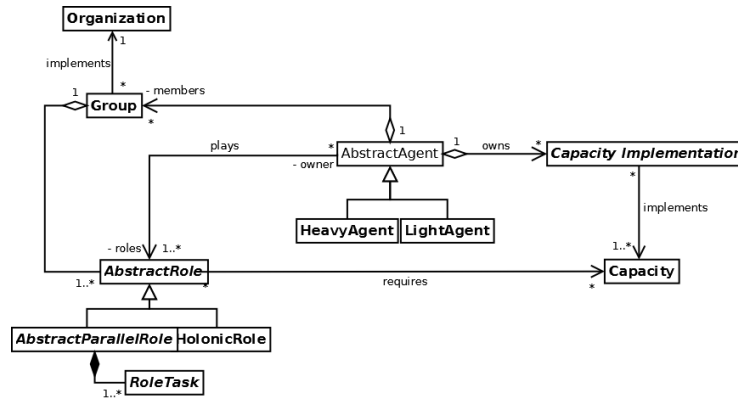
Organization

1

implements

*

1

Group

- members

*

1

plays

*

AbstractAgent

1

owns

*

Capacity Implementation

- owner

*

implements

HeavyAgent

LightAgent

- roles

1..*

1..*

AbstractRole

requires

Capacity

1..*

*

*

AbstractParallelRole

HolonicRole

RoleTask

1..*